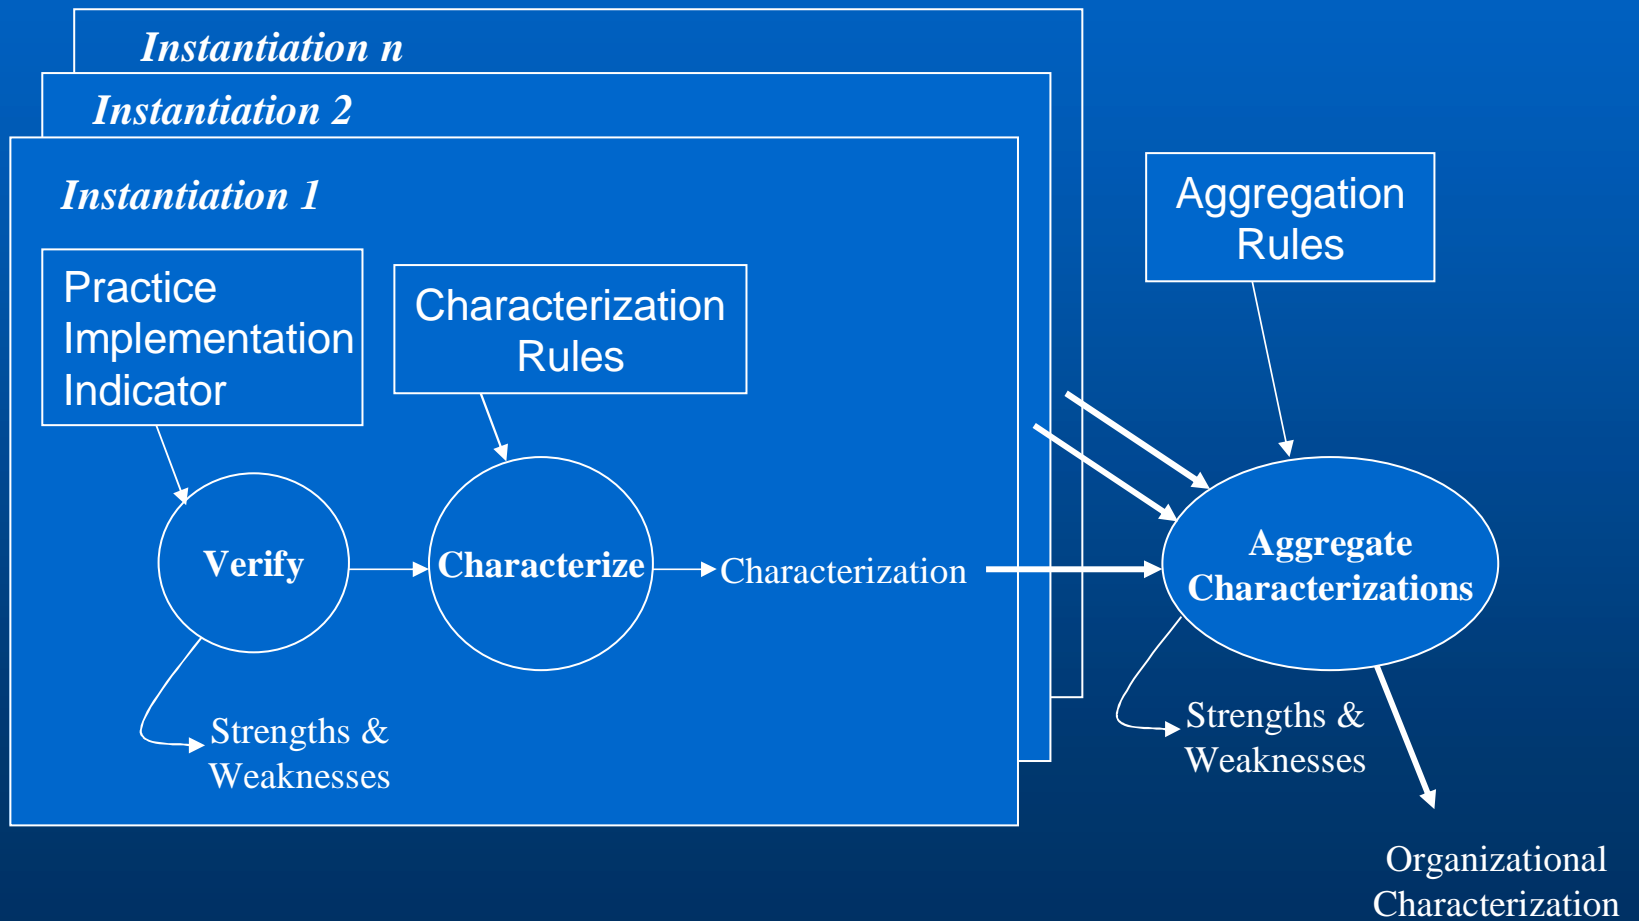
Instantiation n

Instantiation 2

Instantiation 1

Practice Implementation Indicator

Characterization Rules

Verify

Characterize

Characterization

Strengths & Weaknesses

Aggregation Rules

Aggregate Characterizations

Strengths & Weaknesses

Organizational Characterization